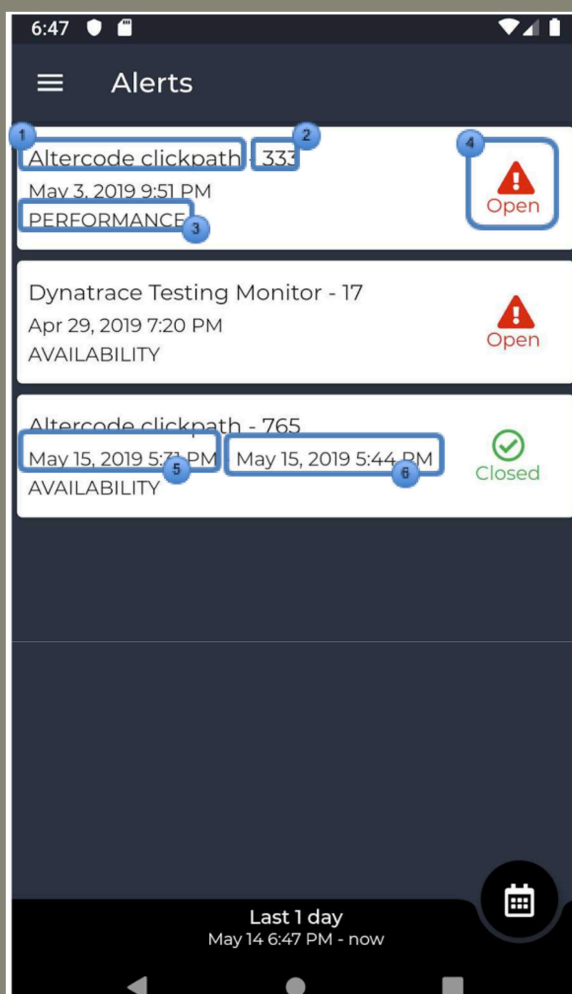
6:47

Alerts

1 Altercode clickpath - 2 333
May 3, 2019 9:51 PM
PERFORMANCE 3
4 Open

Dynatrace Testing Monitor - 17
Apr 29, 2019 7:20 PM
AVAILABILITY
Open

Altercode clickpath - 765
May 15, 2019 5:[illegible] PM 5 May 15, 2019 5:44 PM 6
AVAILABILITY
Closed

Last 1 day
May 14 6:47 PM - now